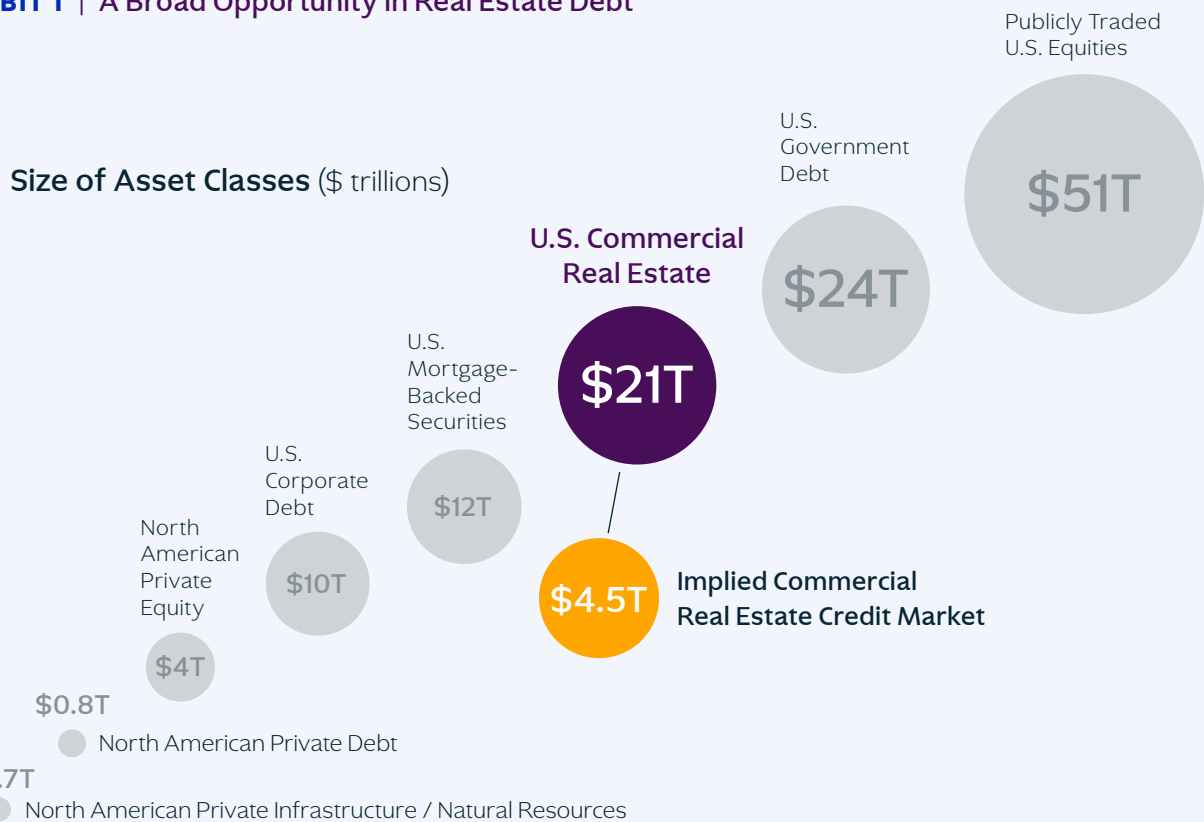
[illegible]BIT 1 | A Broad Opportunity in Real Estate Debt

Size of Asset Classes ($ trillions)

Publicly Traded U.S. Equities
$51T

U.S. Government Debt
$24T

U.S. Commercial Real Estate
$21T

$4.5T
Implied Commercial Real Estate Credit Market

U.S. Mortgage-Backed Securities
$12T

U.S. Corporate Debt
$10T

North American Private Equity
$4T

$0.8T
North American Private Debt

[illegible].7T
North American Private Infrastructure / Natural Resources